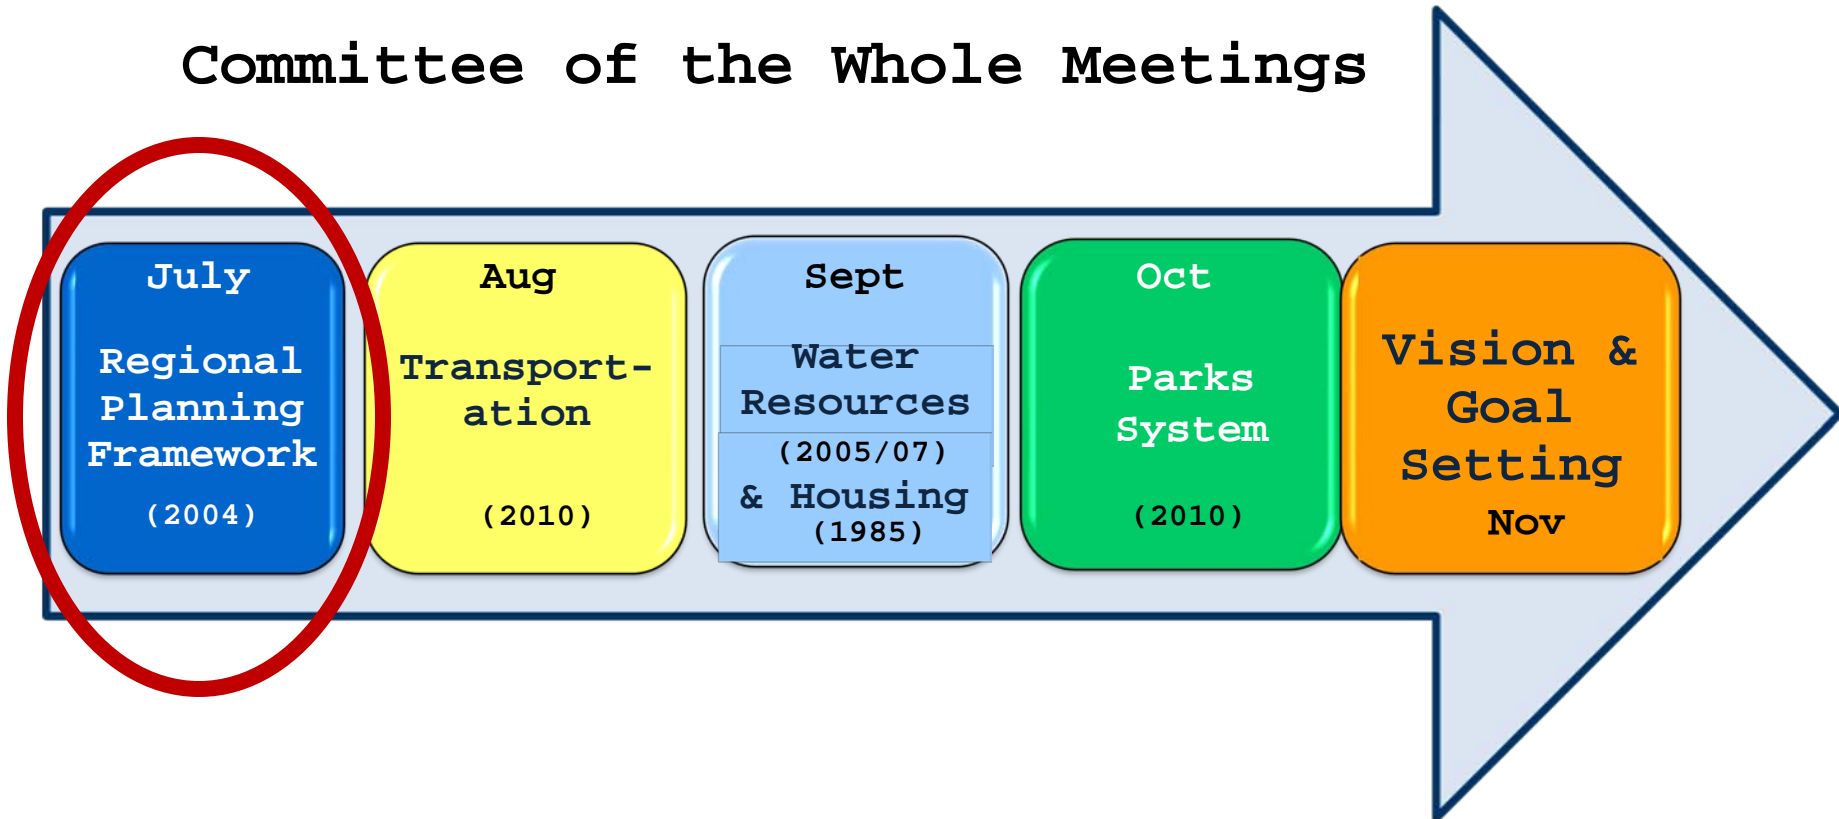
Committee of the Whole Meetings

July

Regional Planning Framework

(2004)

Aug

Transportation

(2010)

Sept

Water Resources

(2005/07)

& Housing

(1985)

Oct

Parks System

(2010)

Vision & Goal Setting

Nov